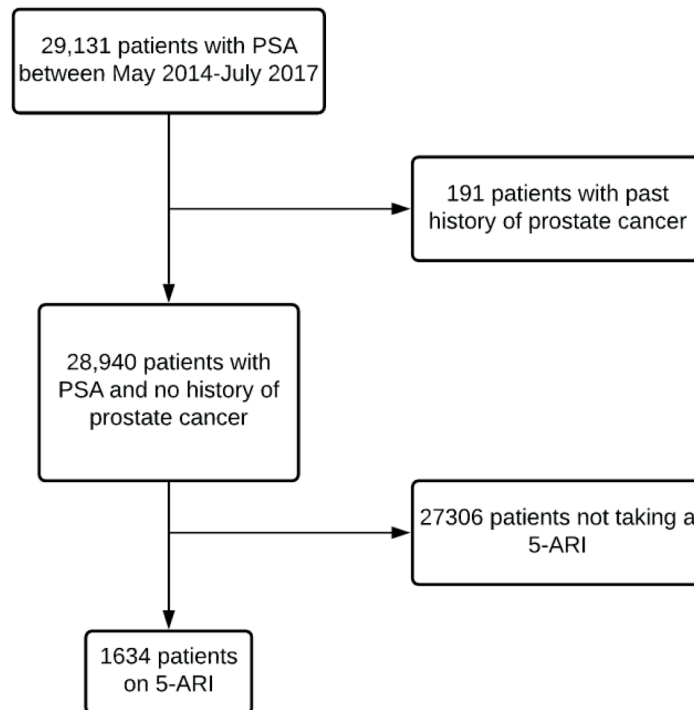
29,131 patients with PSA between May 2014-July 2017

191 patients with past history of prostate cancer

28,940 patients with PSA and no history of prostate cancer

27306 patients not taking a 5-ARI

1634 patients on 5-ARI